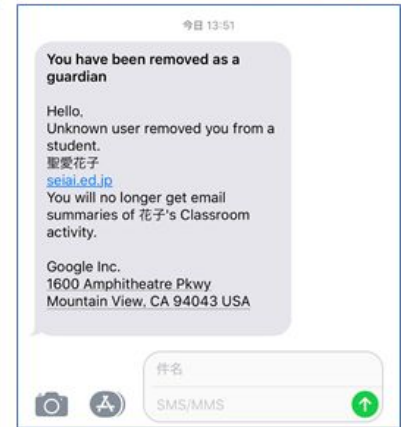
今日 13:51

You have been removed as a guardian

Hello,
Unknown user removed you from a student.
聖愛花子
seiai.ed.jp
You will no longer get email summaries of 花子's Classroom activity.

Google Inc.
1600 Amphitheatre Pkwy
Mountain View, CA 94043 USA

件名
SMS/MMS